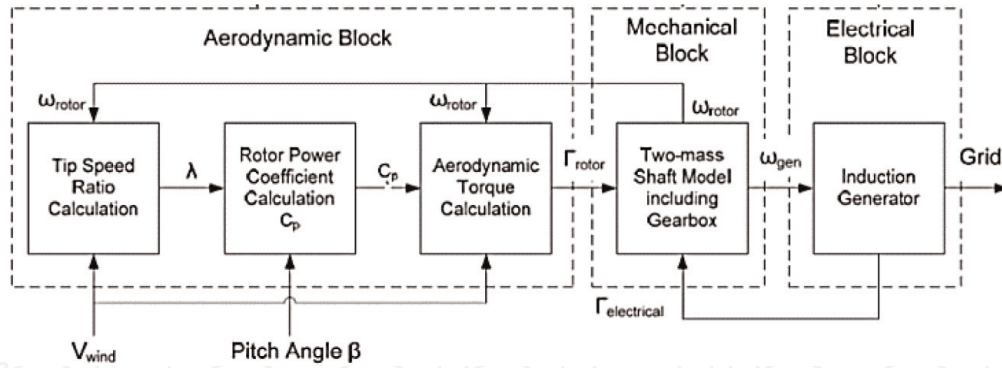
Aerodynamic Block

Mechanical Block

Electrical Block

$\omega_{rotor}$

$\omega_{rotor}$

$\omega_{rotor}$

Tip Speed Ratio Calculation

$\lambda$

Rotor Power Coefficient Calculation $C_p$

$C_p$

Aerodynamic Torque Calculation

$\Gamma_{rotor}$

Two-mass Shaft Model including Gearbox

$\omega_{gen}$

Induction Generator

Grid

$\Gamma_{electrical}$

$V_{wind}$

Pitch Angle $\beta$